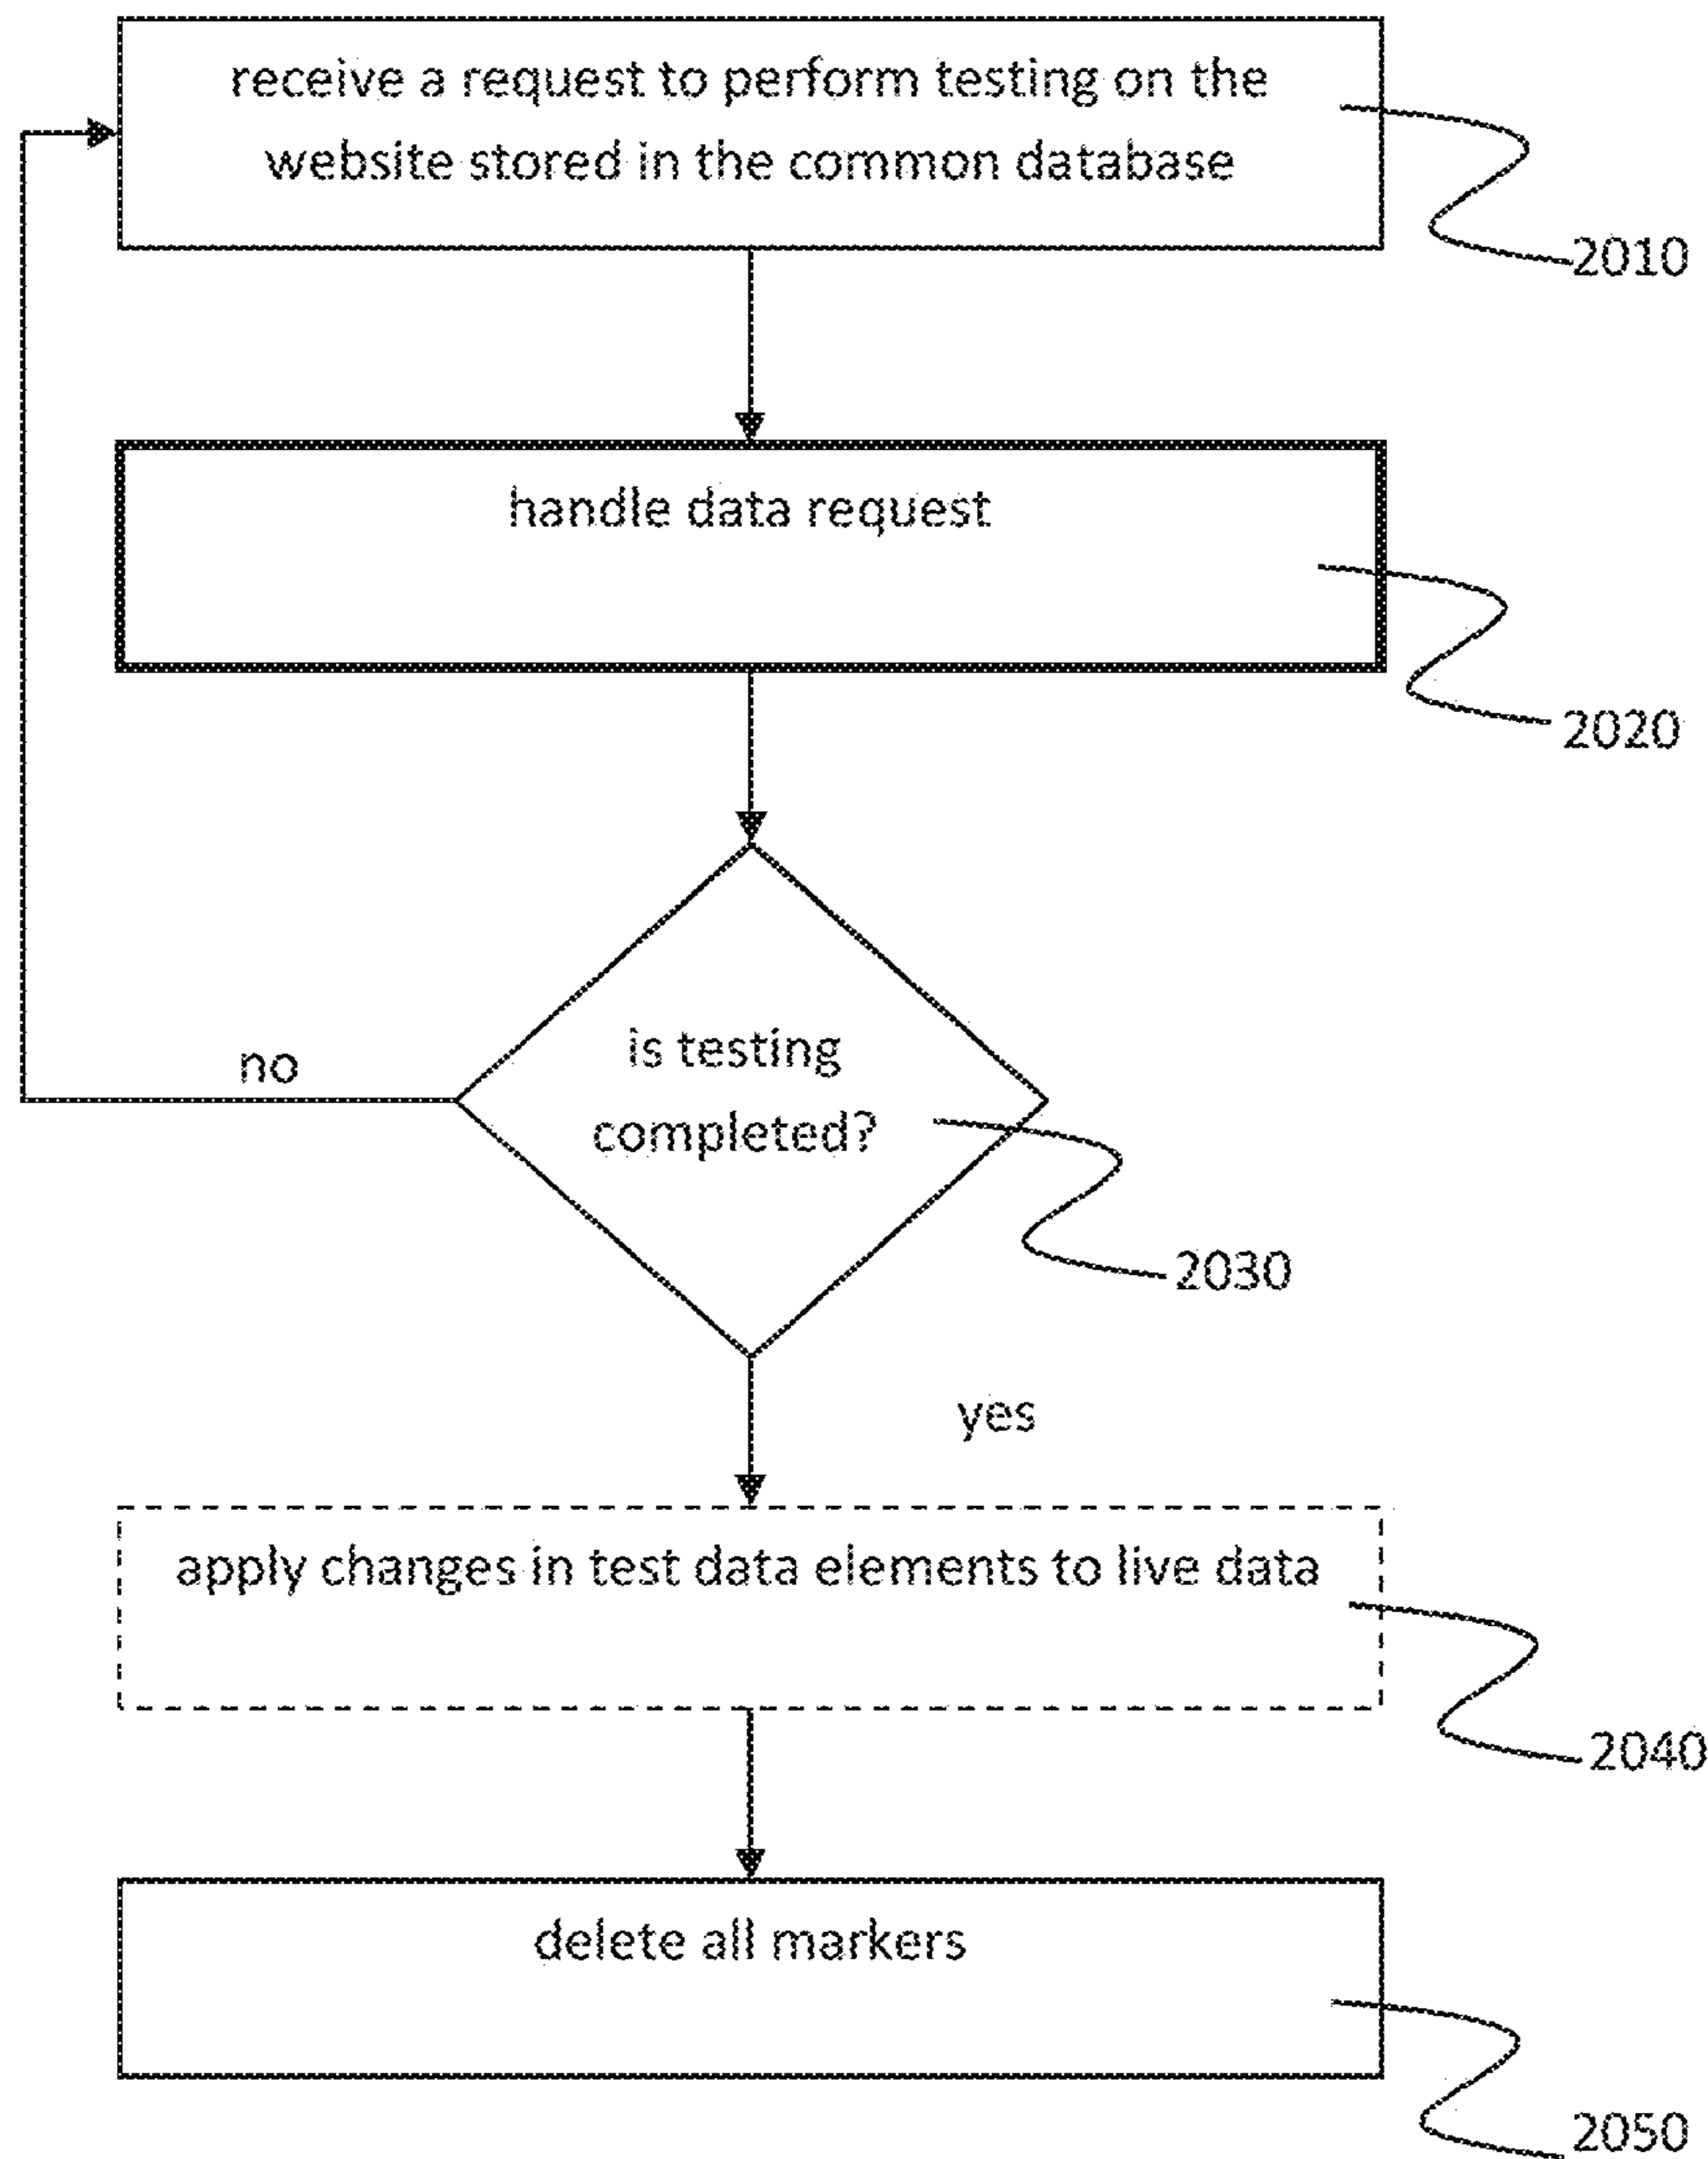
receive a request to perform testing on the website stored in the common database

2010

handle data request

2020

no

is testing completed?

2030

yes

apply changes in test data elements to live data

2040

delete all markers

2050